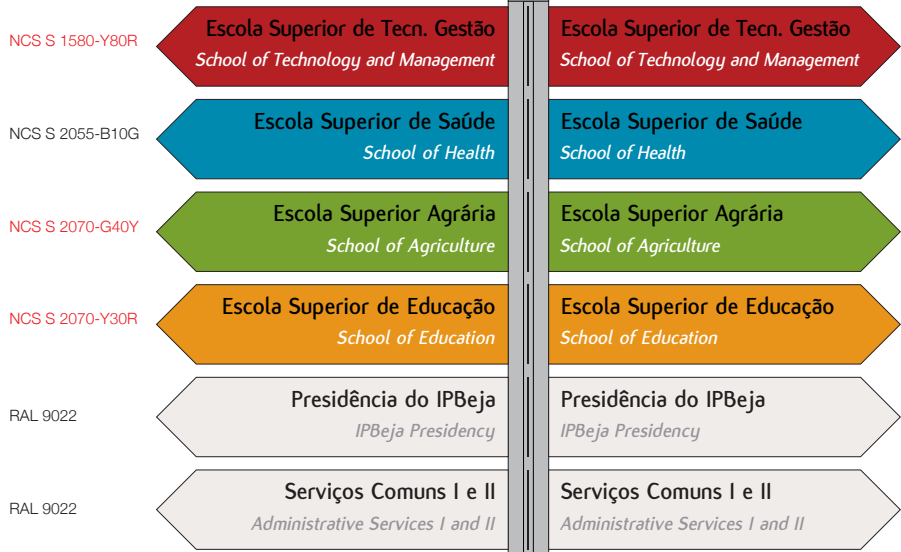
NCS S 1580-Y80R

Escola Superior de Tecn. Gestão
School of Technology and Management

Escola Superior de Tecn. Gestão
School of Technology and Management

NCS S 2055-B10G

Escola Superior de Saúde
School of Health

Escola Superior de Saúde
School of Health

NCS S 2070-G40Y

Escola Superior Agrária
School of Agriculture

Escola Superior Agrária
School of Agriculture

NCS S 2070-Y30R

Escola Superior de Educação
School of Education

Escola Superior de Educação
School of Education

RAL 9022

Presidência do IPBeja
IPBeja Presidency

Presidência do IPBeja
IPBeja Presidency

RAL 9022

Serviços Comuns I e II
Administrative Services I and II

Serviços Comuns I e II
Administrative Services I and II